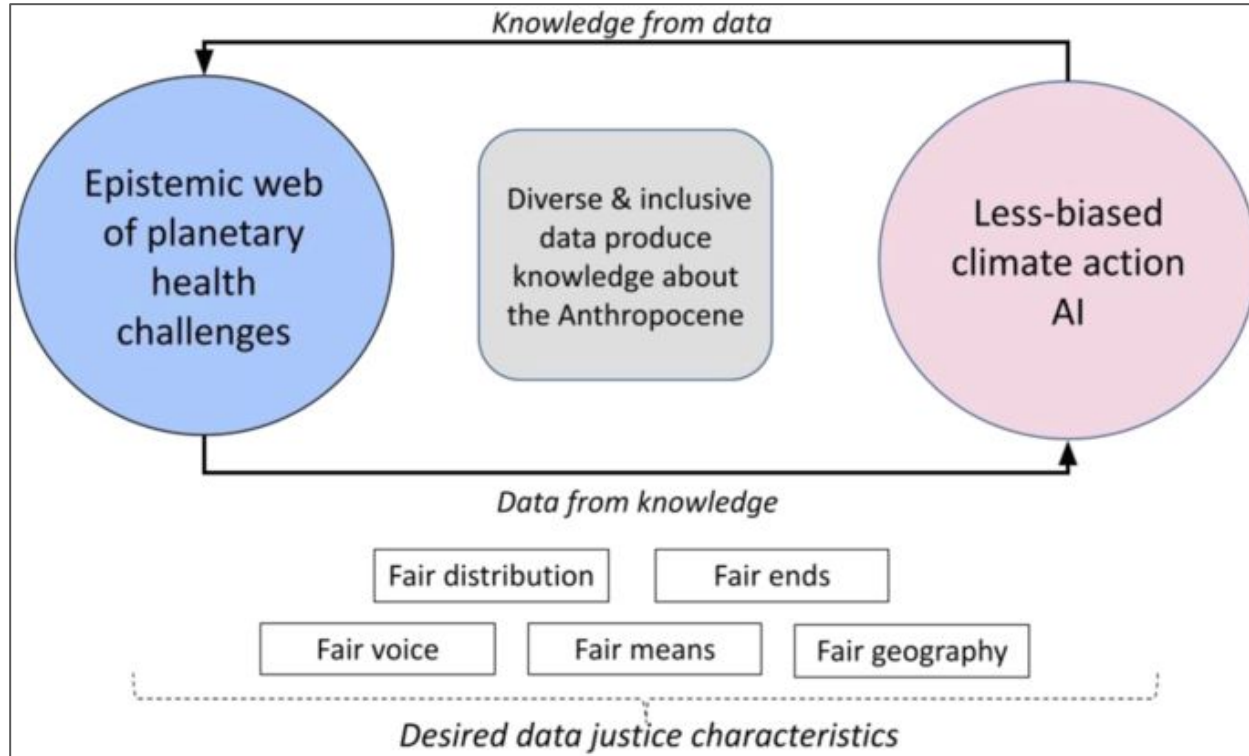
Knowledge from data

Epistemic web of planetary health challenges

Diverse & inclusive data produce knowledge about the Anthropocene

Less-biased climate action AI

Data from knowledge

Fair distribution

Fair ends

Fair voice

Fair means

Fair geography

Desired data justice characteristics